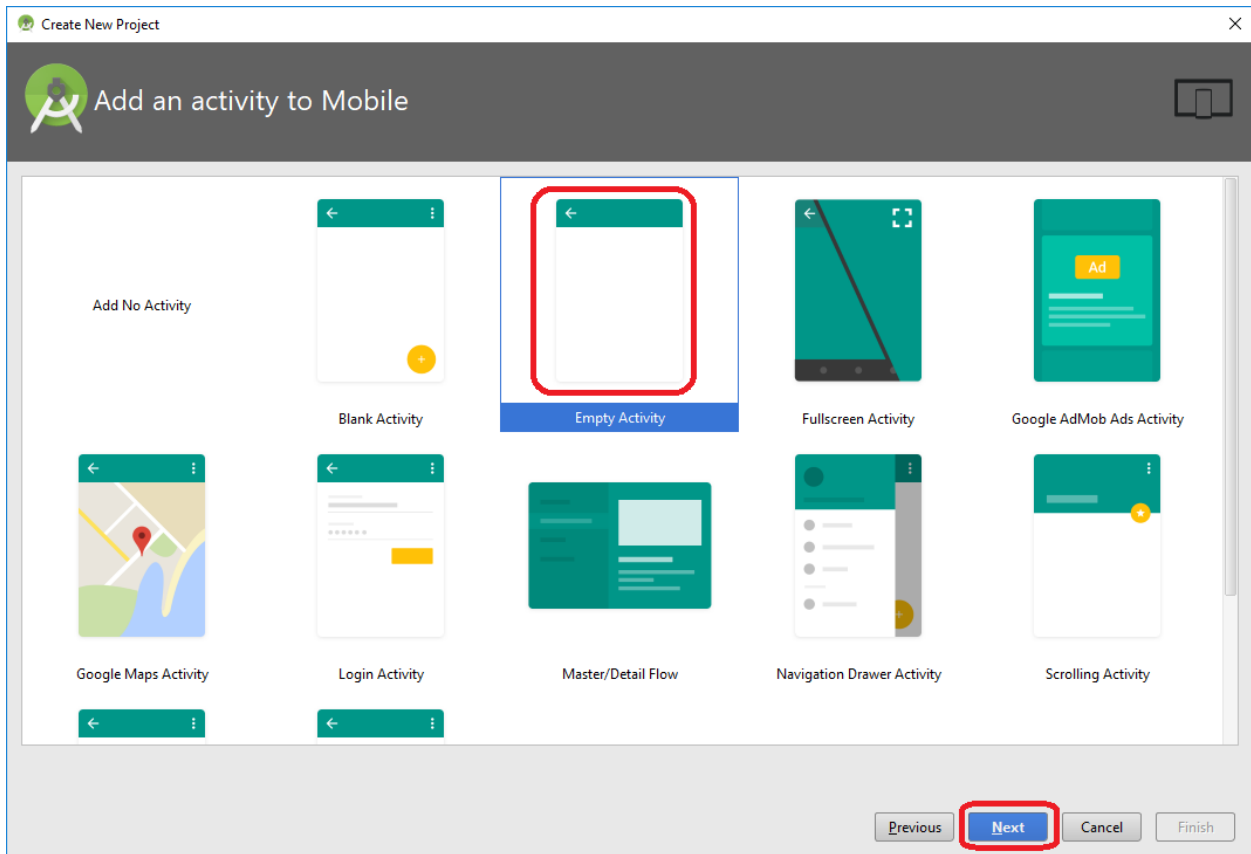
Create New Project

Add an activity to Mobile

Add No Activity

Blank Activity

Empty Activity

Fullscreen Activity

Ad

Google AdMob Ads Activity

Google Maps Activity

Login Activity

Master/Detail Flow

Navigation Drawer Activity

Scrolling Activity

Previous

Next

Cancel

Finish